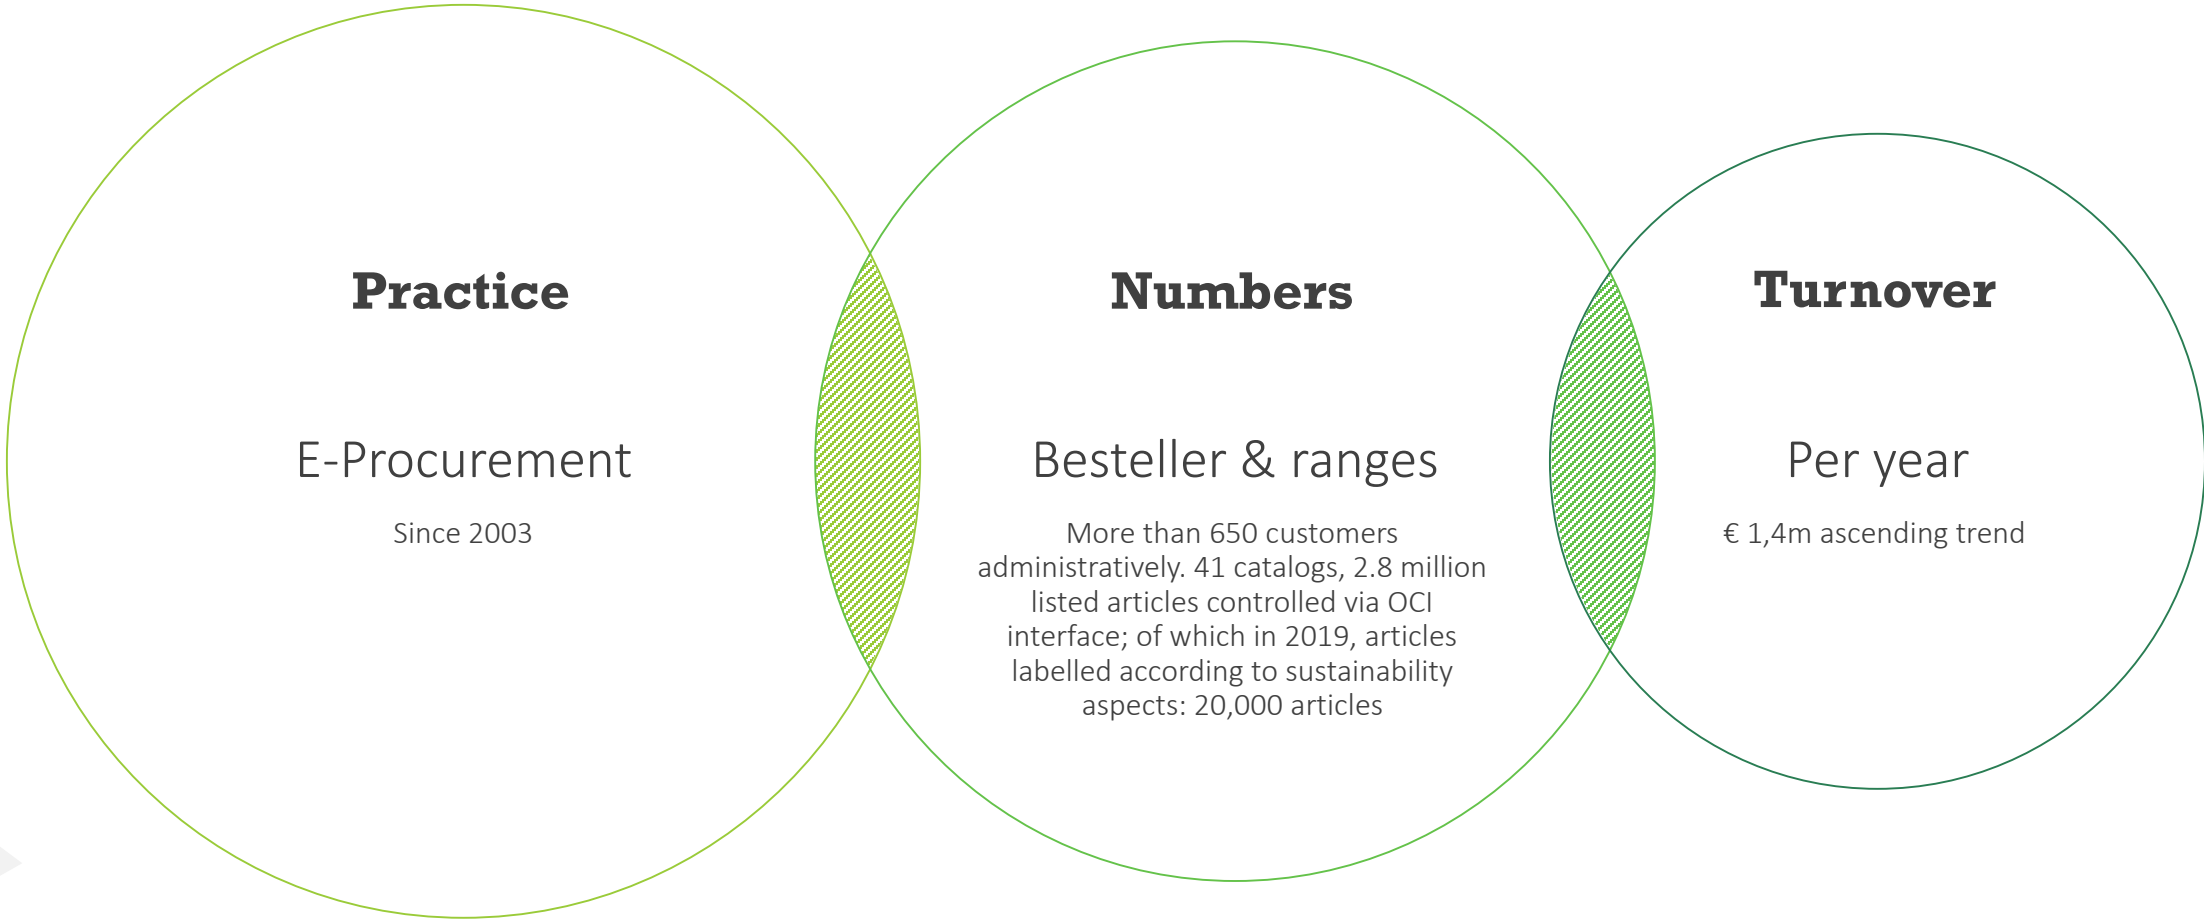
Practice

E-Procurement

Since 2003

Numbers

Besteller & ranges

More than 650 customers administratively. 41 catalogs, 2.8 million listed articles controlled via OCI interface; of which in 2019, articles labelled according to sustainability aspects: 20,000 articles

Turnover

Per year

€ 1,4m ascending trend